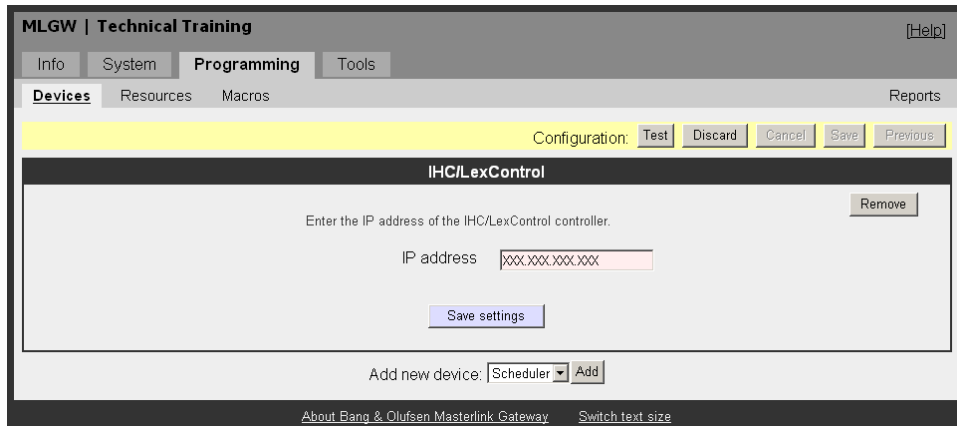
MLGW | Technical Training

[Help]

Info System Programming Tools

Devices Resources Macros

Reports

Configuration: Test Discard Cancel Save Previous

IHC/LexControl

Remove

Enter the IP address of the IHC/LexControl controller.

IP address XXX.XXX.XXX.XXX

Save settings

Add new device: Scheduler Add

About Bang & Olufsen Masterlink Gateway Switch text size